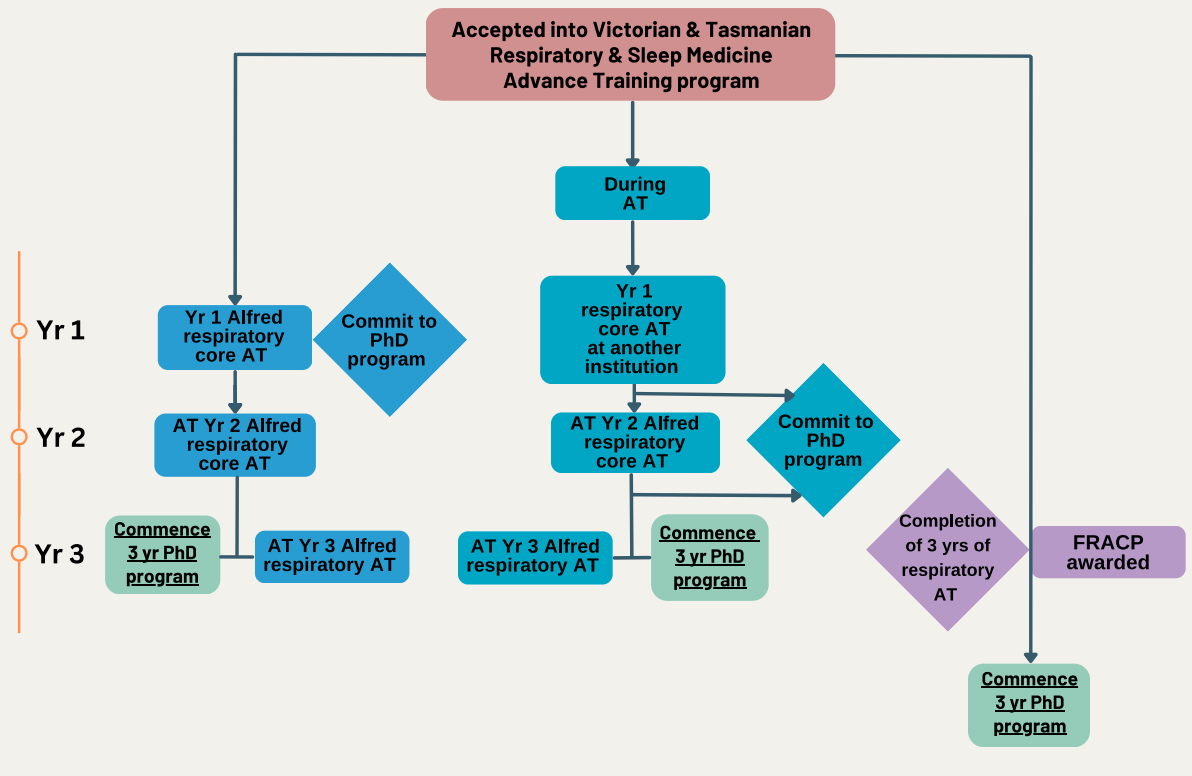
Accepted into Victorian & Tasmanian Respiratory & Sleep Medicine Advance Training program

During AT

Yr 1

Yr 2

Yr 3

Yr 1 Alfred respiratory core AT

Commit to PhD program

AT Yr 2 Alfred respiratory core AT

Commence 3 yr PhD program

AT Yr 3 Alfred respiratory AT

Yr 1 respiratory core AT at another institution

AT Yr 2 Alfred respiratory core AT

Commit to PhD program

AT Yr 3 Alfred respiratory AT

Commence 3 yr PhD program

Completion of 3 yrs of respiratory AT

FRACP awarded

Commence 3 yr PhD program